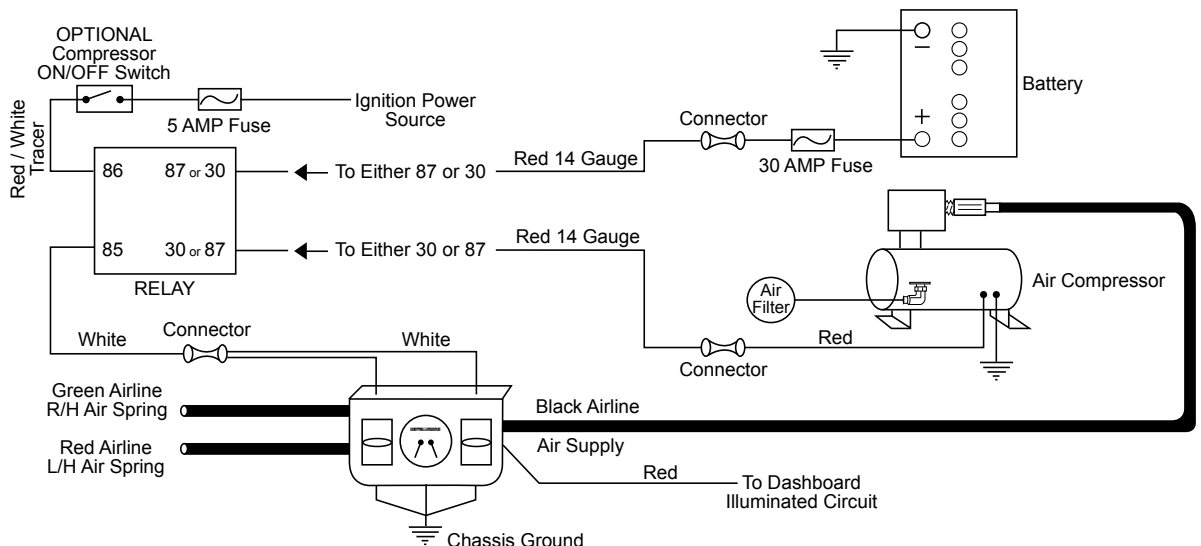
OPTIONAL
Compressor
ON/OFF Switch

5 AMP Fuse

Ignition Power
Source

Battery

$-$

$+$

Red / White
Tracer

86

87 or 30

85

30 or 87

RELAY

To Either 87 or 30

To Either 30 or 87

Red 14 Gauge

Connector

30 AMP Fuse

Red 14 Gauge

Air
Filter

Air Compressor

Red

Connector

White

Connector

White

Green Airline
R/H Air Spring

Red Airline
L/H Air Spring

Black Airline

Air Supply

Red

To Dashboard
Illuminated Circuit

Chassis Ground